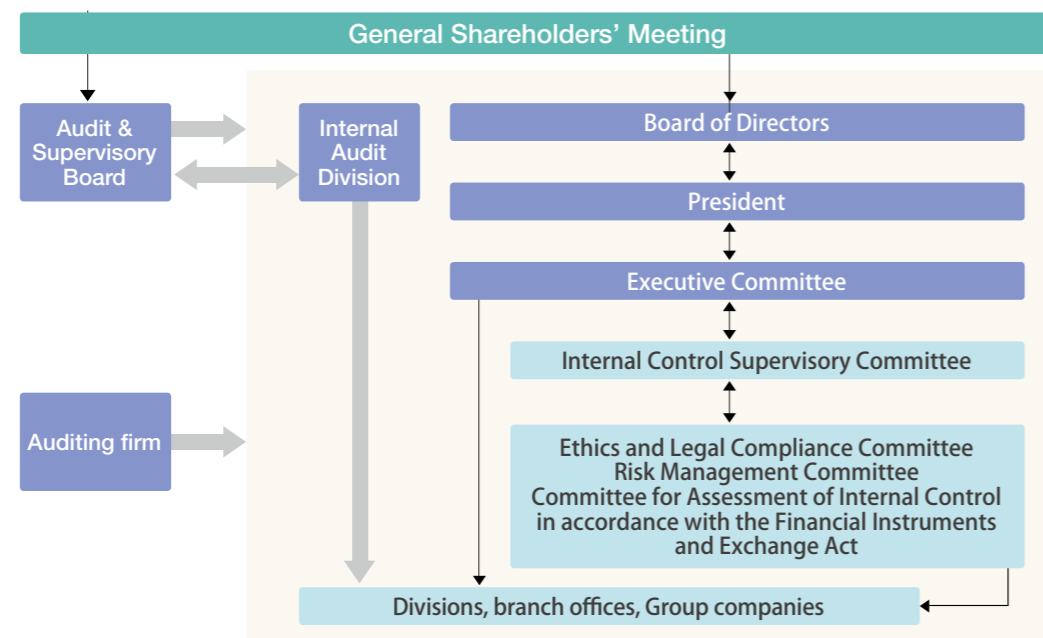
General Shareholders' Meeting

Audit & Supervisory Board

Internal Audit Division

Board of Directors

President

Executive Committee

Internal Control Supervisory Committee

Auditing firm

Ethics and Legal Compliance Committee
Risk Management Committee
Committee for Assessment of Internal Control in accordance with the Financial Instruments and Exchange Act

Divisions, branch offices, Group companies